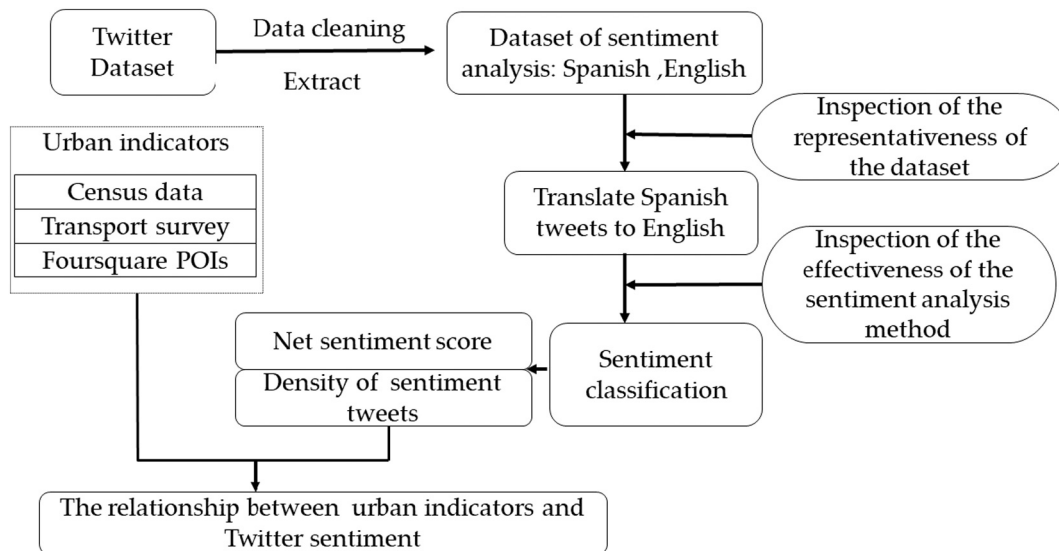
Twitter Dataset

Data cleaning

Extract

Dataset of sentiment analysis: Spanish ,English

Inspection of the representativeness of the dataset

Urban indicators

Census data

Transport survey

Foursquare POIs

Translate Spanish tweets to English

Inspection of the effectiveness of the sentiment analysis method

Net sentiment score

Density of sentiment tweets

Sentiment classification

The relationship between urban indicators and Twitter sentiment